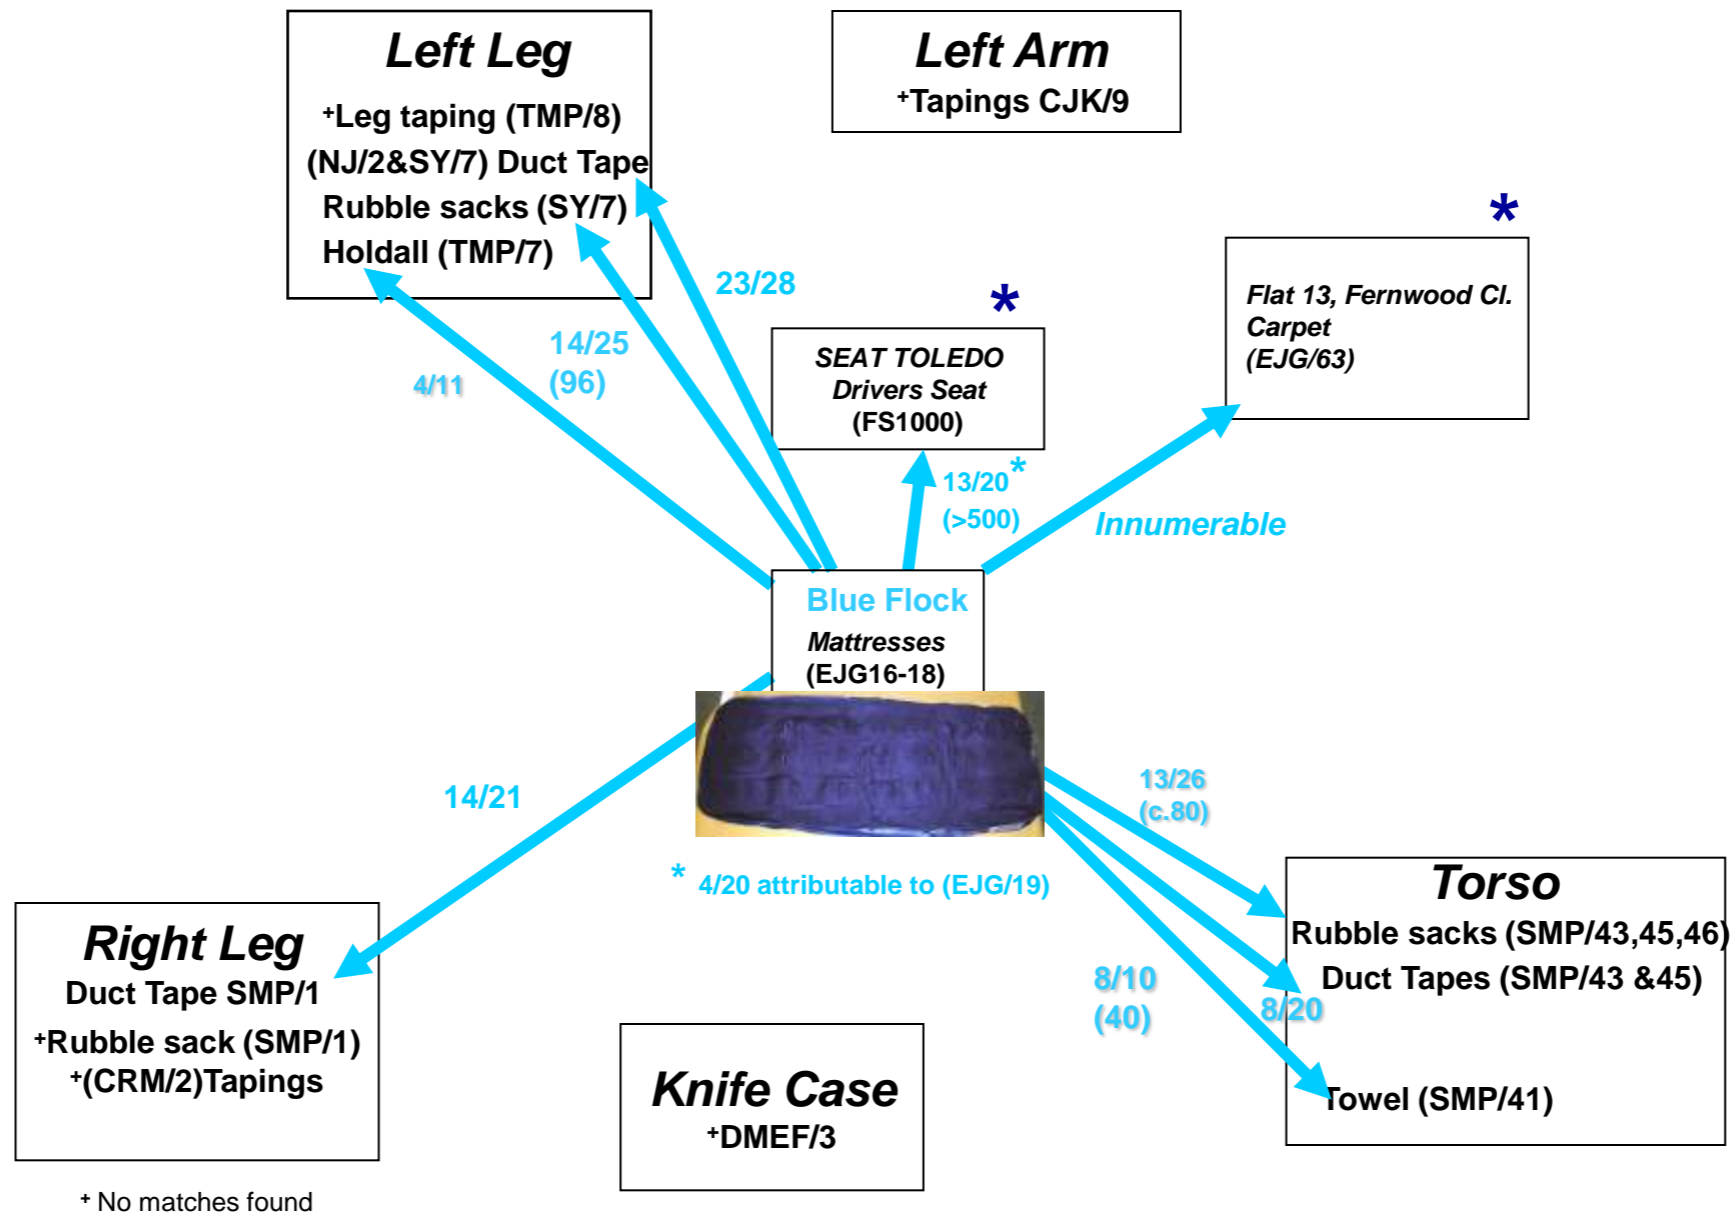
Left Leg
⁺Leg taping (TMP/8)
(NJ/2&SY/7) Duct Tape
Rubble sacks (SY/7)
Holdall (TMP/7)

Left Arm
⁺Tapings CJK/9

*

SEAT TOLEDO
Drivers Seat
(FS1000)

*

Flat 13, Fernwood Cl.
Carpet
(EJG/63)

23/28

14/25
(96)

4/11

13/20*
(>500)

Innumerable

Blue Flock
Mattresses
(EJG16-18)

14/21

13/26
(c.80)

* 4/20 attributable to (EJG/19)

Right Leg
Duct Tape SMP/1
⁺Rubble sack (SMP/1)
⁺(CRM/2)Tapings

Knife Case
⁺DMEF/3

8/10
(40)

8/20

Torso
Rubble sacks (SMP/43,45,46)
Duct Tapes (SMP/43 &45)
Towel (SMP/41)

⁺ No matches found